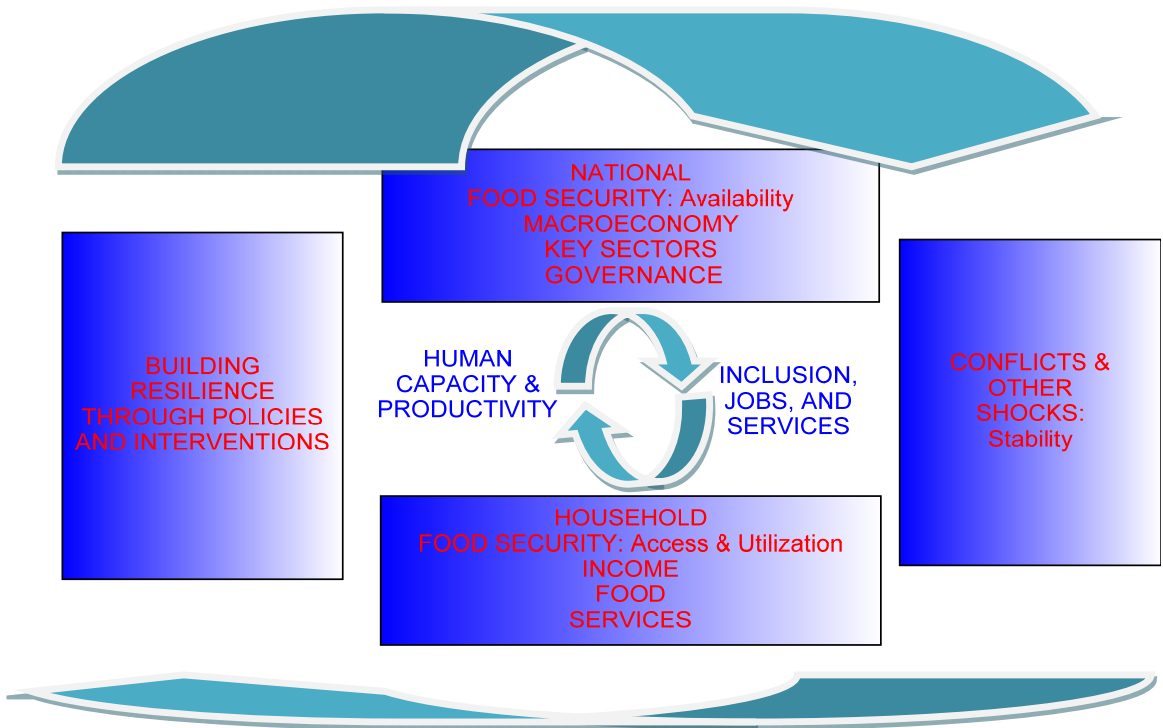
NATIONAL
FOOD SECURITY: Availability
MACROECONOMY
KEY SECTORS
GOVERNANCE

BUILDING RESILIENCE THROUGH POLICIES AND INTERVENTIONS

HUMAN CAPACITY & PRODUCTIVITY

INCLUSION, JOBS, AND SERVICES

CONFLICTS & OTHER SHOCKS: Stability

HOUSEHOLD
FOOD SECURITY: Access & Utilization
INCOME
FOOD
SERVICES